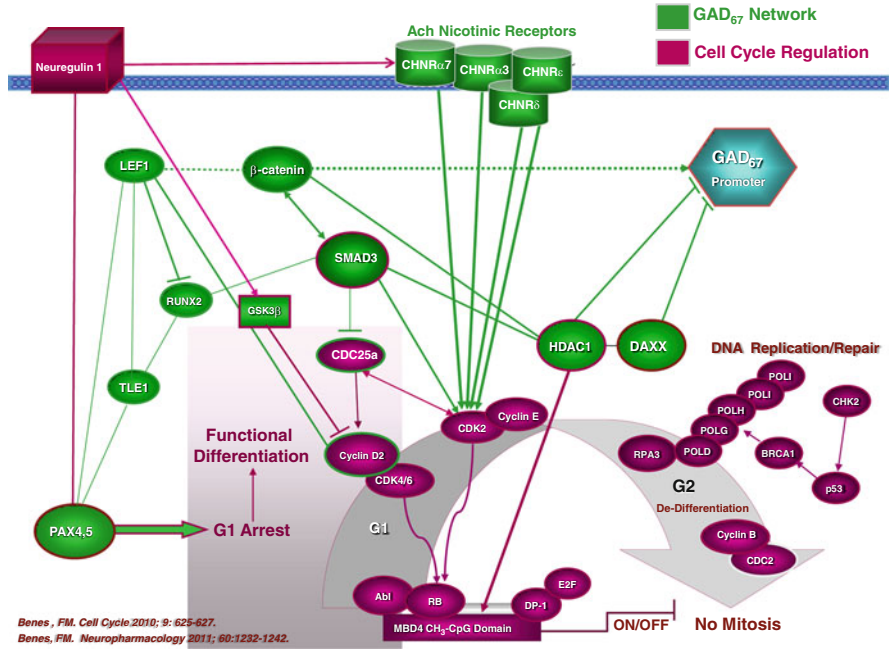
$GAD_{67}$ Network

Cell Cycle Regulation

Ach Nicotinic Receptors

Neuregulin 1

CHNRα7

CHNRα3

CHNRε

CHNRδ

LEF1

β-catenin

$GAD_{67}$ Promoter

SMAD3

RUNX2

GSK3β

CDC25a

HDAC1

DAXX

DNA Replication/Repair

TLE1

POLI

POLI

POLH

CHK2

POLG

CDK2

Cyclin E

RPA3

POLD

BRCA1

Functional Differentiation

Cyclin D2

CDK4/6

G2

p53

De-Differentiation

G1

PAX4,5

G1 Arrest

Cyclin B

CDC2

E2F

Abl

RB

DP-1

MBD4 $CH_3$-CpG Domain

ON/OFF

No Mitosis

Benes , FM. Cell Cycle 2010; 9: 625-627.

Benes, FM. Neuropharmacology 2011; 60:1232-1242.